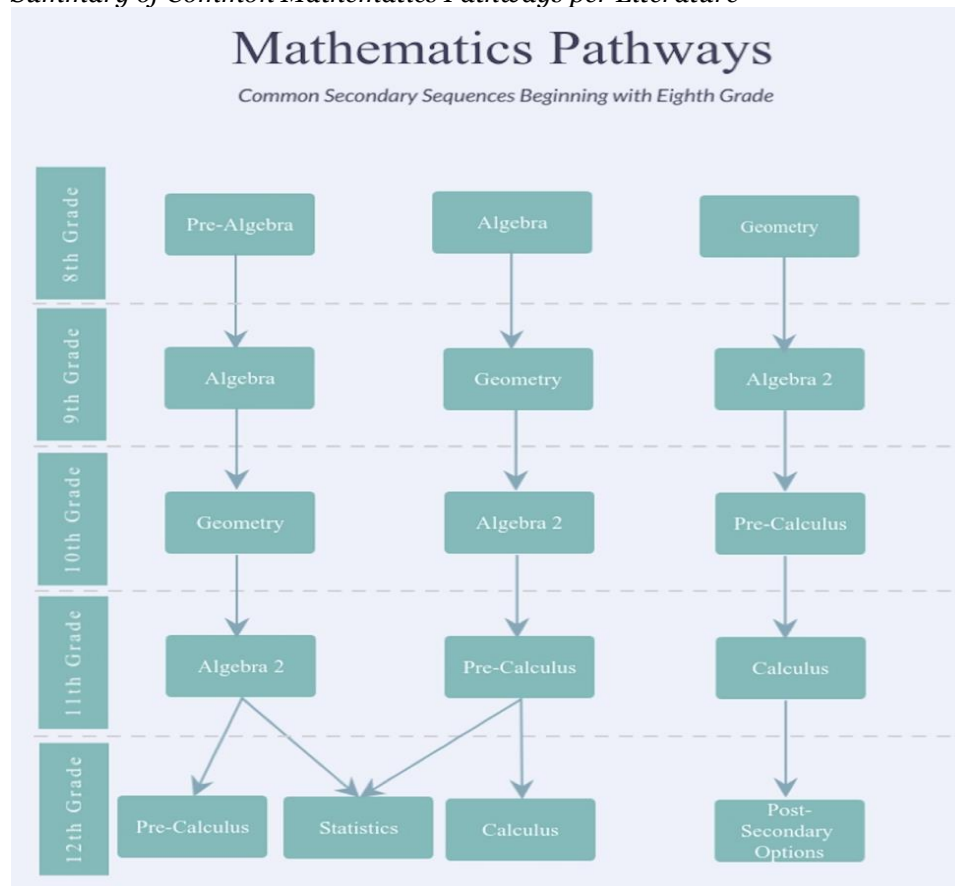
Summary of Common Mathematics Pathways per Literature

Mathematics Pathways

Common Secondary Sequences Beginning with Eighth Grade

8th Grade

Pre-Algebra

Algebra

Geometry

9th Grade

Algebra

Geometry

Algebra 2

10th Grade

Geometry

Algebra 2

Pre-Calculus

11th Grade

Algebra 2

Pre-Calculus

Calculus

12th Grade

Pre-Calculus

Statistics

Calculus

Post-Secondary Options